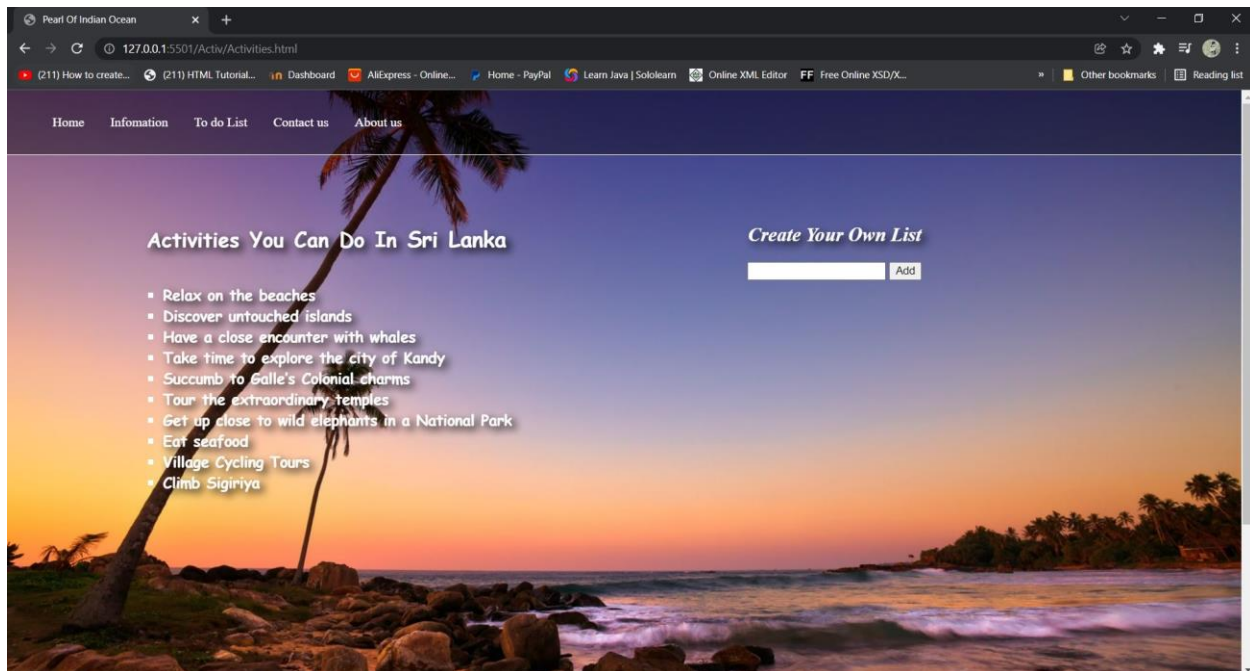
Pearl Of Indian Ocean × +

127.0.0.1:5501/Activ/Activities.html

(211) How to create... (211) HTML Tutorial... Dashboard AliExpress - Online... Home - PayPal Learn Java | Sololearn Online XML Editor FF Free Online XSD/X... » Other bookmarks Reading list

Home Infomation To do List Contact us About us

Activities You Can Do In Sri Lanka

- Relax on the beaches
- Discover untouched islands
- Have a close encounter with whales
- Take time to explore the city of Kandy
- Succumb to Galle's Colonial charms
- Tour the extraordinary temples
- Get up close to wild elephants in a National Park
- Eat seafood
- Village Cycling Tours
- Climb Sigiriya

Create Your Own List

Add